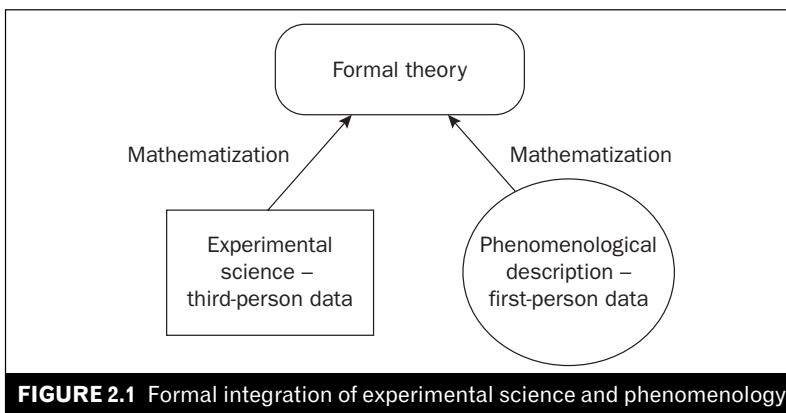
Formal theory

Mathematization

Mathematization

Experimental science – third-person data

Phenomenological description – first-person data

**FIGURE 2.1** Formal integration of experimental science and phenomenology